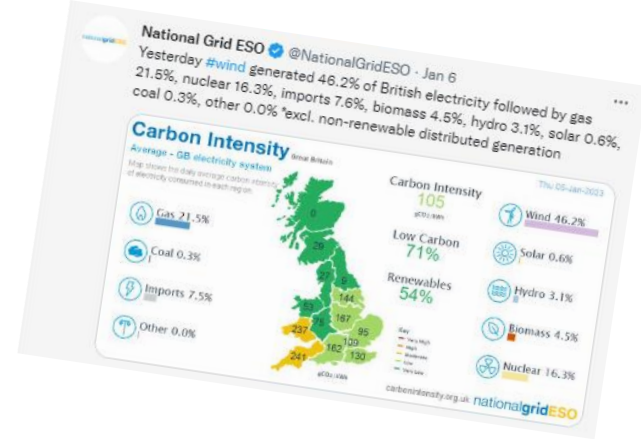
nationalgridESO

National Grid ESO @NationalGridESO · Jan 6

Yesterday #wind generated 46.2% of British electricity followed by gas 21.5%, nuclear 16.3%, imports 7.6%, biomass 4.5%, hydro 3.1%, solar 0.6%, coal 0.3%, other 0.0% *excl. non-renewable distributed generation

...

Carbon Intensity

Great Britain

Average - GB electricity system

Map shows the daily average carbon intensity of electricity consumed in each region.

Thu 05-Jan-2023

Gas 21.5%

Coal 0.3%

Imports 7.5%

Other 0.0%

Carbon Intensity
105
gCO₂/kWh

Low Carbon
71%

Renewables
54%

Wind 46.2%

Solar 0.6%

Hydro 3.1%

Biomass 4.5%

Nuclear 16.3%

0
26
27
8
144
53
167
95
237
109
162
241
130

Key
Very High
High
Moderate
Low
Very Low

gCO₂/kWh

carbonintensity.org.uk nationalgridESO